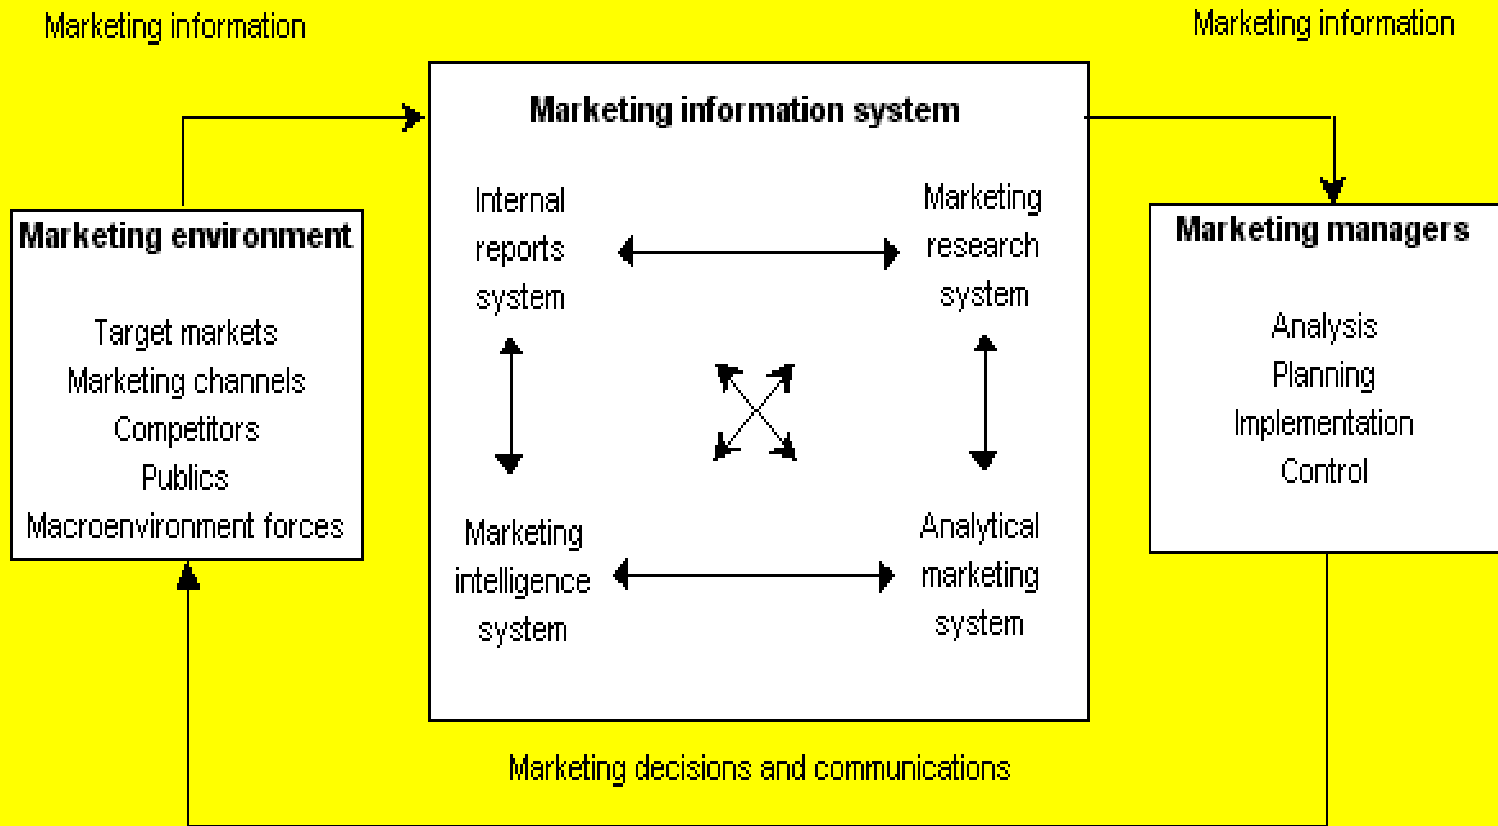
Marketing information

Marketing information

Marketing environment

Target markets
Marketing channels
Competitors
Publics
Macroenvironment forces

Marketing information system

Internal reports system

Marketing research system

Marketing intelligence system

Analytical marketing system

Marketing managers

Analysis
Planning
Implementation
Control

Marketing decisions and communications